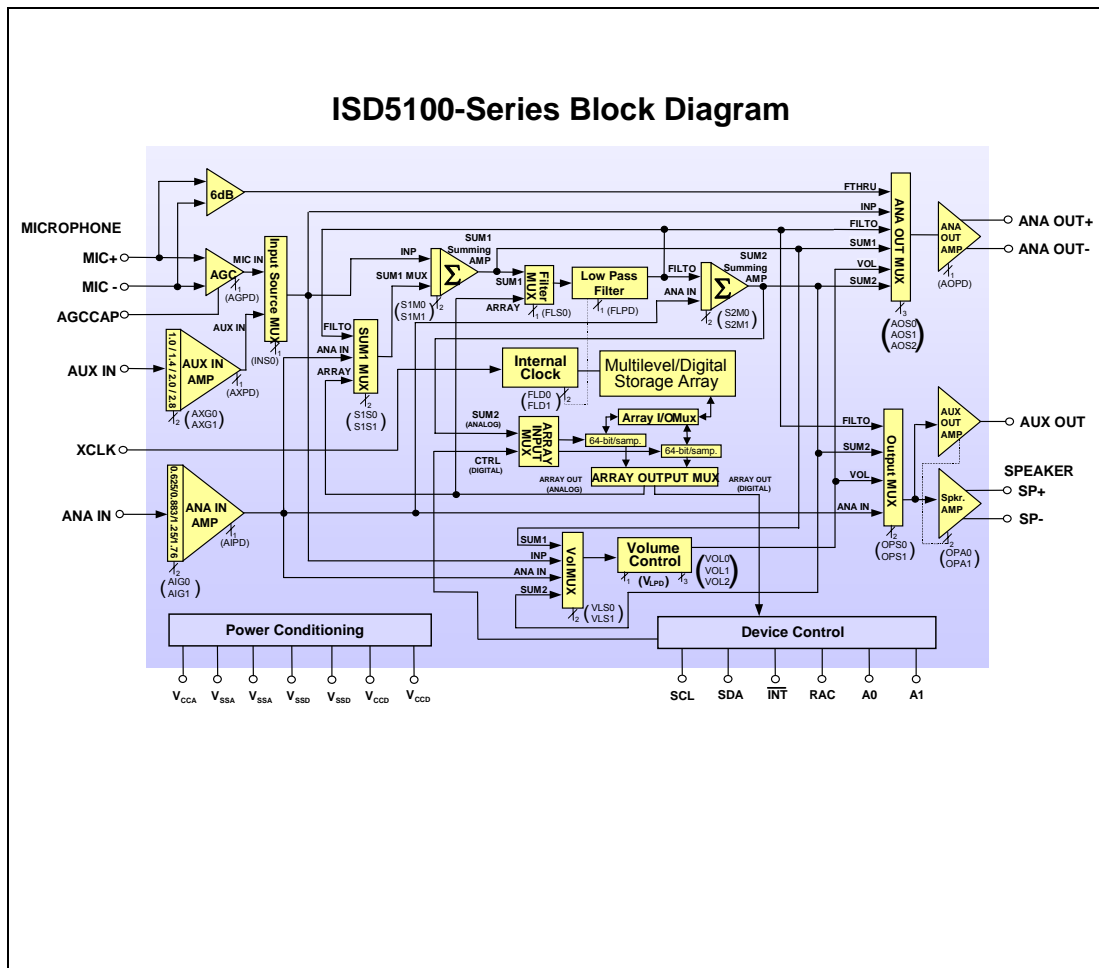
ISD5100-Series Block Diagram

MICROPHONE
MIC+
MIC -
AGCCAP
AUX IN
XCLK
ANA IN

6dB
AGC
MIC IN
1 (AGPD)
AUX IN
Input Source MUX
1 (INS0)

1.0 / 1.4 / 2.0 / 2.8
AUX IN AMP
1 (AXPD)
2 (AXG0 AXG1)

0.625/0.883/1.25/1.76
ANA IN AMP
1 (AIPD)
2 (AIG0 AIG1)

INP
SUM1 MUX
SUM1 Summing AMP
$\Sigma$
2 (S1M0 S1M1)
FILTO
ANA IN
ARRAY
SUM1 MUX
2 (S1S0 S1S1)

SUM1
ARRAY
Filter MUX
1 (FLS0)
Low Pass Filter
1 (FLPD)
FILTO
ANA IN
SUM2 Summing AMP
$\Sigma$
2 (S2M0 S2M1)

Internal Clock
(FLD0 FLD1) 2
Multilevel/Digital Storage Array
Array I/OMux
SUM2 (ANALOG)
CTRL (DIGITAL)
ARRAY INPUT MUX
64-bit/samp.
64-bit/samp.
ARRAY OUTPUT MUX
ARRAY OUT (ANALOG)
ARRAY OUT (DIGITAL)

FTHRU
INP
FILTO
SUM1
VOL
SUM2
ANA OUT MUX
3 (AOS0 AOS1 AOS2)
ANA OUT AMP
1 (AOPD)
ANA OUT+
ANA OUT-

FILTO
SUM2
VOL
ANA IN
Output MUX
2 (OPS0 OPS1)
AUX OUT AMP
AUX OUT
SPEAKER
Spkr. AMP
2 (OPA0 OPA1)
SP+
SP-

SUM1
INP
ANA IN
SUM2
VolMUX
2 (VLS0 VLS1)
Volume Control
1 ($V_{LPD}$) 3 (VOL0 VOL1 VOL2)

Power Conditioning
Device Control

$V_{CCA}$ $V_{SSA}$ $V_{SSA}$ $V_{SSD}$ $V_{SSD}$ $V_{CCD}$ $V_{CCD}$
SCL SDA $\overline{INT}$ RAC A0 A1